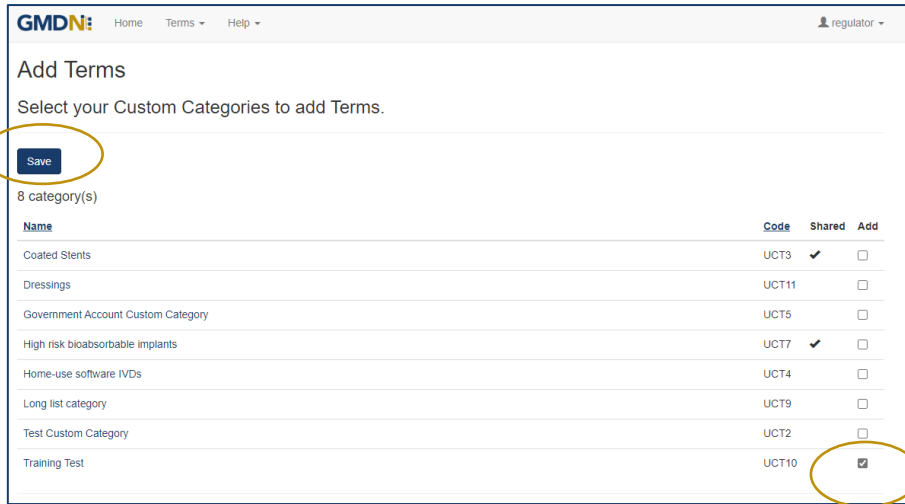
GMDN Home Terms ▾ Help ▾ regulator ▾

Add Terms

Select your Custom Categories to add Terms.

Save

8 category(s)

| Name | Code | Shared | Add |
|---|---|---|---|
| Coated Stents | UCT3 | ✔ | ☐ |
| Dressings | UCT11 | | ☐ |
| Government Account Custom Category | UCT5 | | ☐ |
| High risk bioabsorbable implants | UCT7 | ✔ | ☐ |
| Home-use software IVDs | UCT4 | | ☐ |
| Long list category | UCT9 | | ☐ |
| Test Custom Category | UCT2 | | ☐ |
| Training Test | UCT10 | | ☑ |